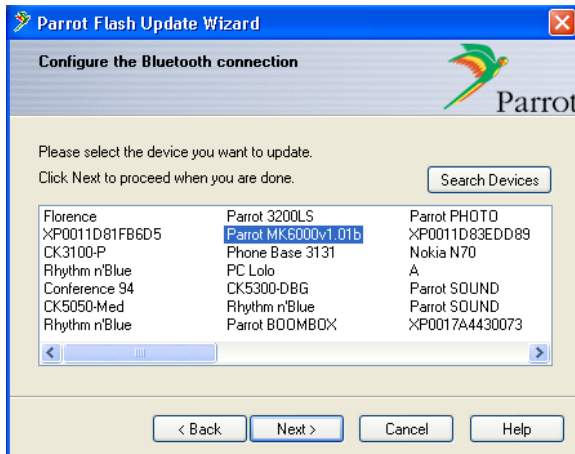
Parrot Flash Update Wizard

Configure the Bluetooth connection

Parrot

Please select the device you want to update.

Click Next to proceed when you are done.

Search Devices

Florence
XP0011D81FB6D5
CK3100-P
Rhythm n'Blue
Conference 94
CK5050-Med
Rhythm n'Blue

Parrot 3200LS
Parrot MK6000v1.01b
Phone Base 3131
PC Lolo
CK5300-DBG
Rhythm n'Blue
Parrot BOOMBOX

Parrot PHOTO
XP0011D83EDD89
Nokia N70
A
Parrot SOUND
Parrot SOUND
XP0017A4430073

< Back

Next >

Cancel

Help